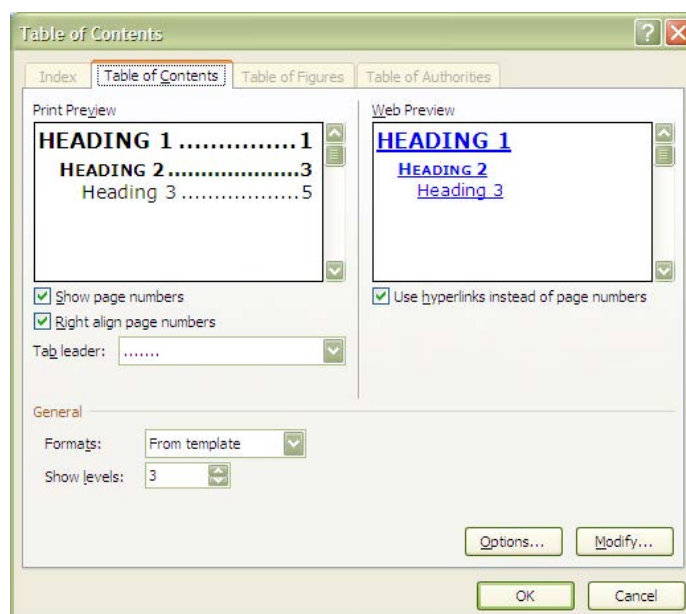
Table of Contents

Index | Table of Contents | Table of Figures | Table of Authorities

Print Preview

HEADING 1 .............1
HEADING 2 ...................3
Heading 3 .................5

Show page numbers

Right align page numbers

Tab leader: .......

Web Preview

HEADING 1
HEADING 2
Heading 3

Use hyperlinks instead of page numbers

General

Formats: From template

Show levels: 3

Options... Modify...

OK Cancel